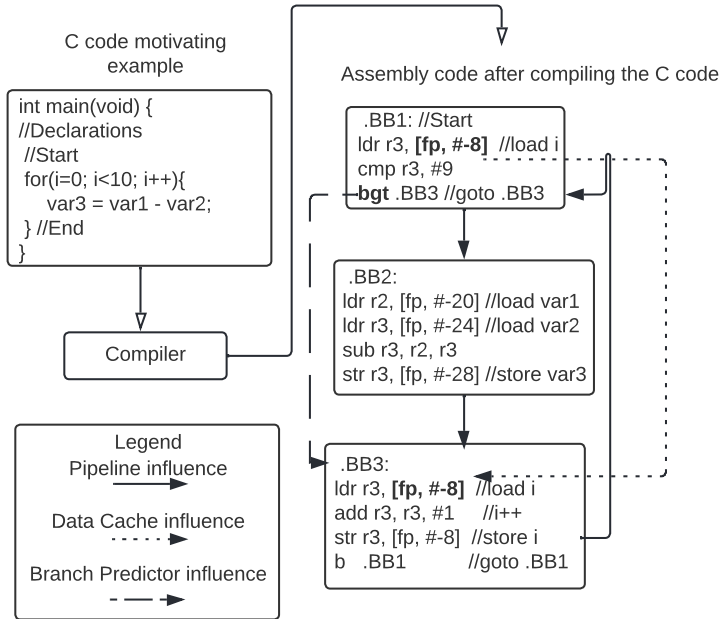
C code motivating example

int main(void) {
//Declarations
//Start
for(i=0; i<10; i++){
var3 = var1 - var2;
} //End
}

Compiler

Legend
Pipeline influence
Data Cache influence
Branch Predictor influence

Assembly code after compiling the C code

.BB1: //Start
ldr r3, **[fp, #-8]** //load i
cmp r3, #9
**bgt** .BB3 //goto .BB3

.BB2:
ldr r2, [fp, #-20] //load var1
ldr r3, [fp, #-24] //load var2
sub r3, r2, r3
str r3, [fp, #-28] //store var3

.BB3:
ldr r3, **[fp, #-8]** //load i
add r3, r3, #1 //i++
str r3, [fp, #-8] //store i
b .BB1 //goto .BB1